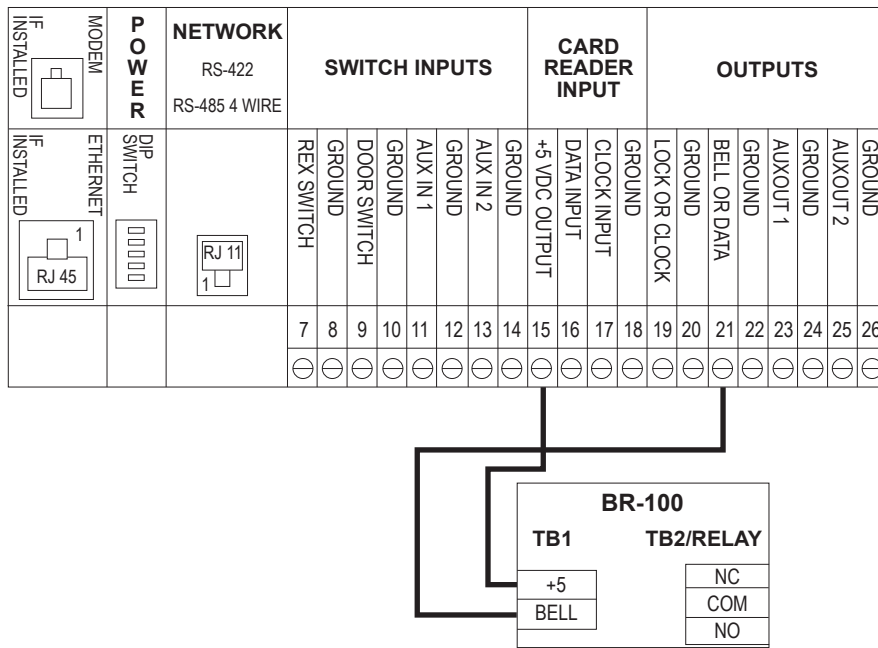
MODEM
IF INSTALLED

POWER

NETWORK
RS-422
RS-485 4 WIRE

SWITCH INPUTS

CARD READER INPUT

OUTPUTS

ETHERNET
IF INSTALLED
1
RJ 45

DIP SWITCH

RJ 11
1

| REX SWITCH | GROUND | DOOR SWITCH | GROUND | AUX IN 1 | GROUND | AUX IN 2 | GROUND | +5 VDC OUTPUT | DATA INPUT | CLOCK INPUT | GROUND | LOCK OR CLOCK | GROUND | BELL OR DATA | GROUND | AUXOUT 1 | GROUND | AUXOUT 2 | GROUND |
|---|---|---|---|---|---|---|---|---|---|---|---|---|---|---|---|---|---|---|---|
| 7 | 8 | 9 | 10 | 11 | 12 | 13 | 14 | 15 | 16 | 17 | 18 | 19 | 20 | 21 | 22 | 23 | 24 | 25 | 26 |

BR-100
TB1
TB2/RELAY
+5
BELL
NC
COM
NO